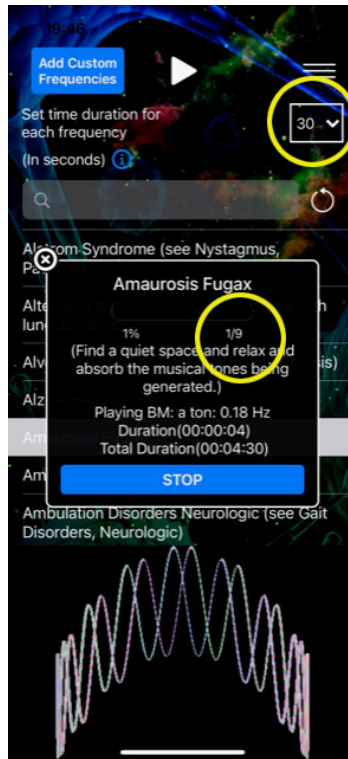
19:48

Add Custom Frequencies

Set time duration for each frequency

(In seconds)

30

Al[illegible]om Syndrome (see Nystagmus, Pa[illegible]

Alte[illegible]
lun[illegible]

Alv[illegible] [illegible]is)

Alz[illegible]

Am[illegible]

Am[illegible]

Amaurosis Fugax

1%

1/9

(Find a quiet space and relax and absorb the musical tones being generated.)

Playing BM: a ton: 0.18 Hz
Duration(00:00:04)
Total Duration(00:04:30)

STOP

Ambulation Disorders Neurologic (see Gait Disorders, Neurologic)